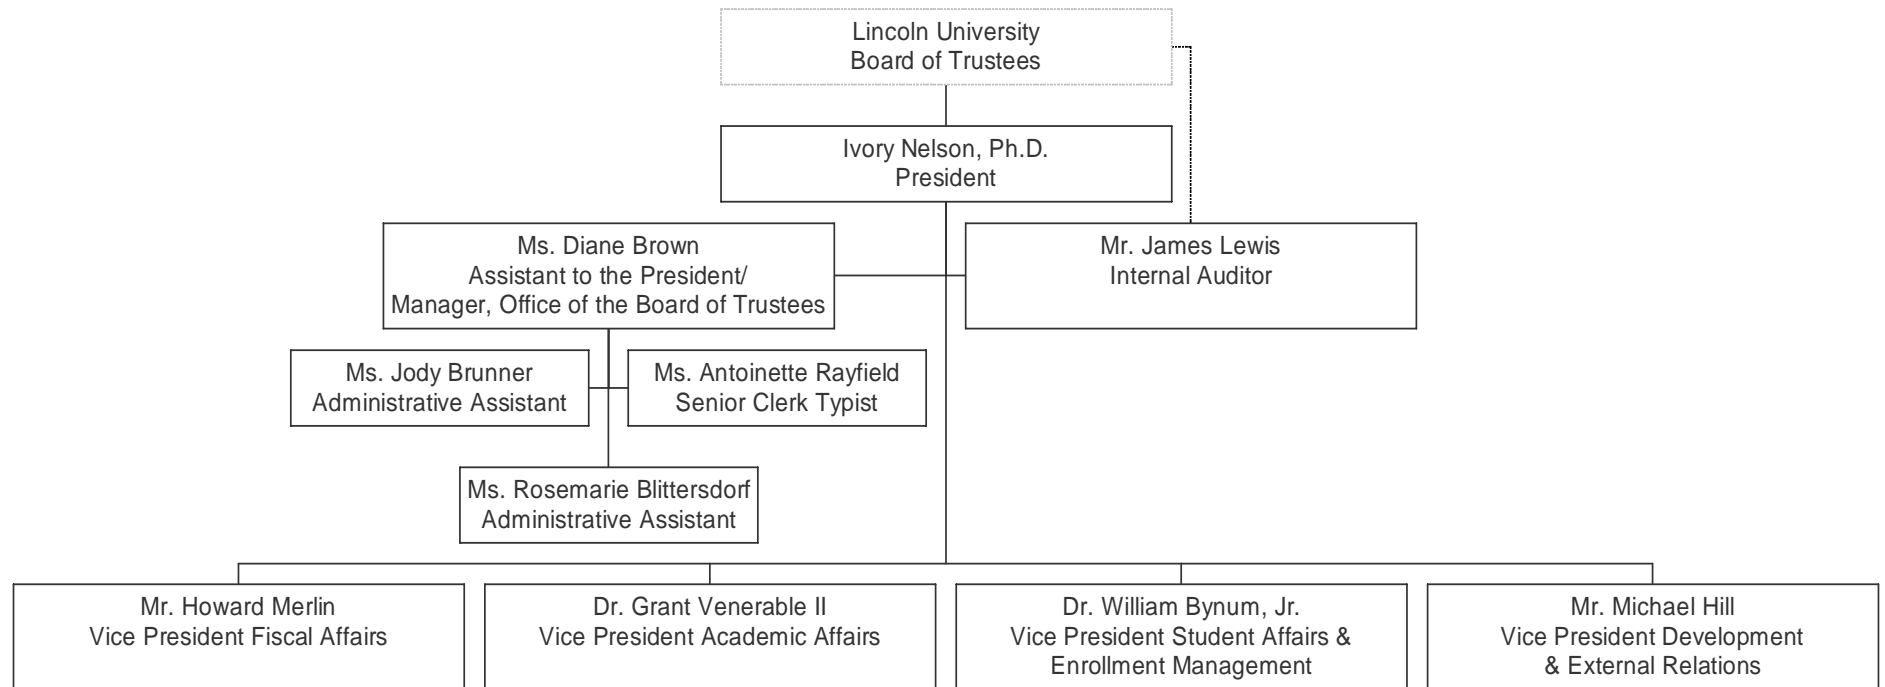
Lincoln University
Board of Trustees

Ivory Nelson, Ph.D.
President

Ms. Diane Brown
Assistant to the President/
Manager, Office of the Board of Trustees

Mr. James Lewis
Internal Auditor

Ms. Jody Brunner
Administrative Assistant

Ms. Antoinette Rayfield
Senior Clerk Typist

Ms. Rosemarie Blittersdorf
Administrative Assistant

Mr. Howard Merlin
Vice President Fiscal Affairs

Dr. Grant Venerable II
Vice President Academic Affairs

Dr. William Bynum, Jr.
Vice President Student Affairs & Enrollment Management

Mr. Michael Hill
Vice President Development & External Relations